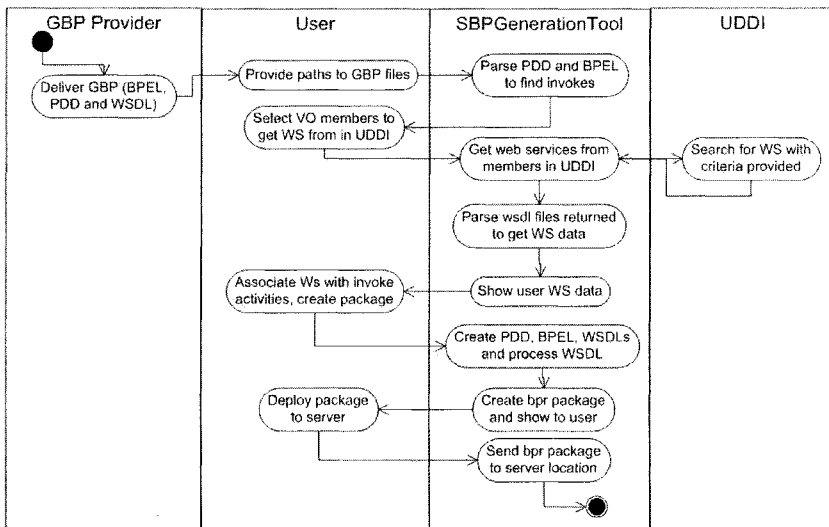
GBP Provider

User

SBPGenerationTool

UDDI

Deliver GBP (BPEL, PDD and WSDL)

Provide paths to GBP files

Parse PDD and BPEL to find invokes

Select VO members to get WS from in UDDI

Get web services from members in UDDI

Search for WS with criteria provided

Parse wsdl files returned to get WS data

Associate Ws with invoke activities, create package

Show user WS data

Create PDD, BPEL, WSDLs and process WSDL

Deploy package to server

Create bpr package and show to user

Send bpr package to server location